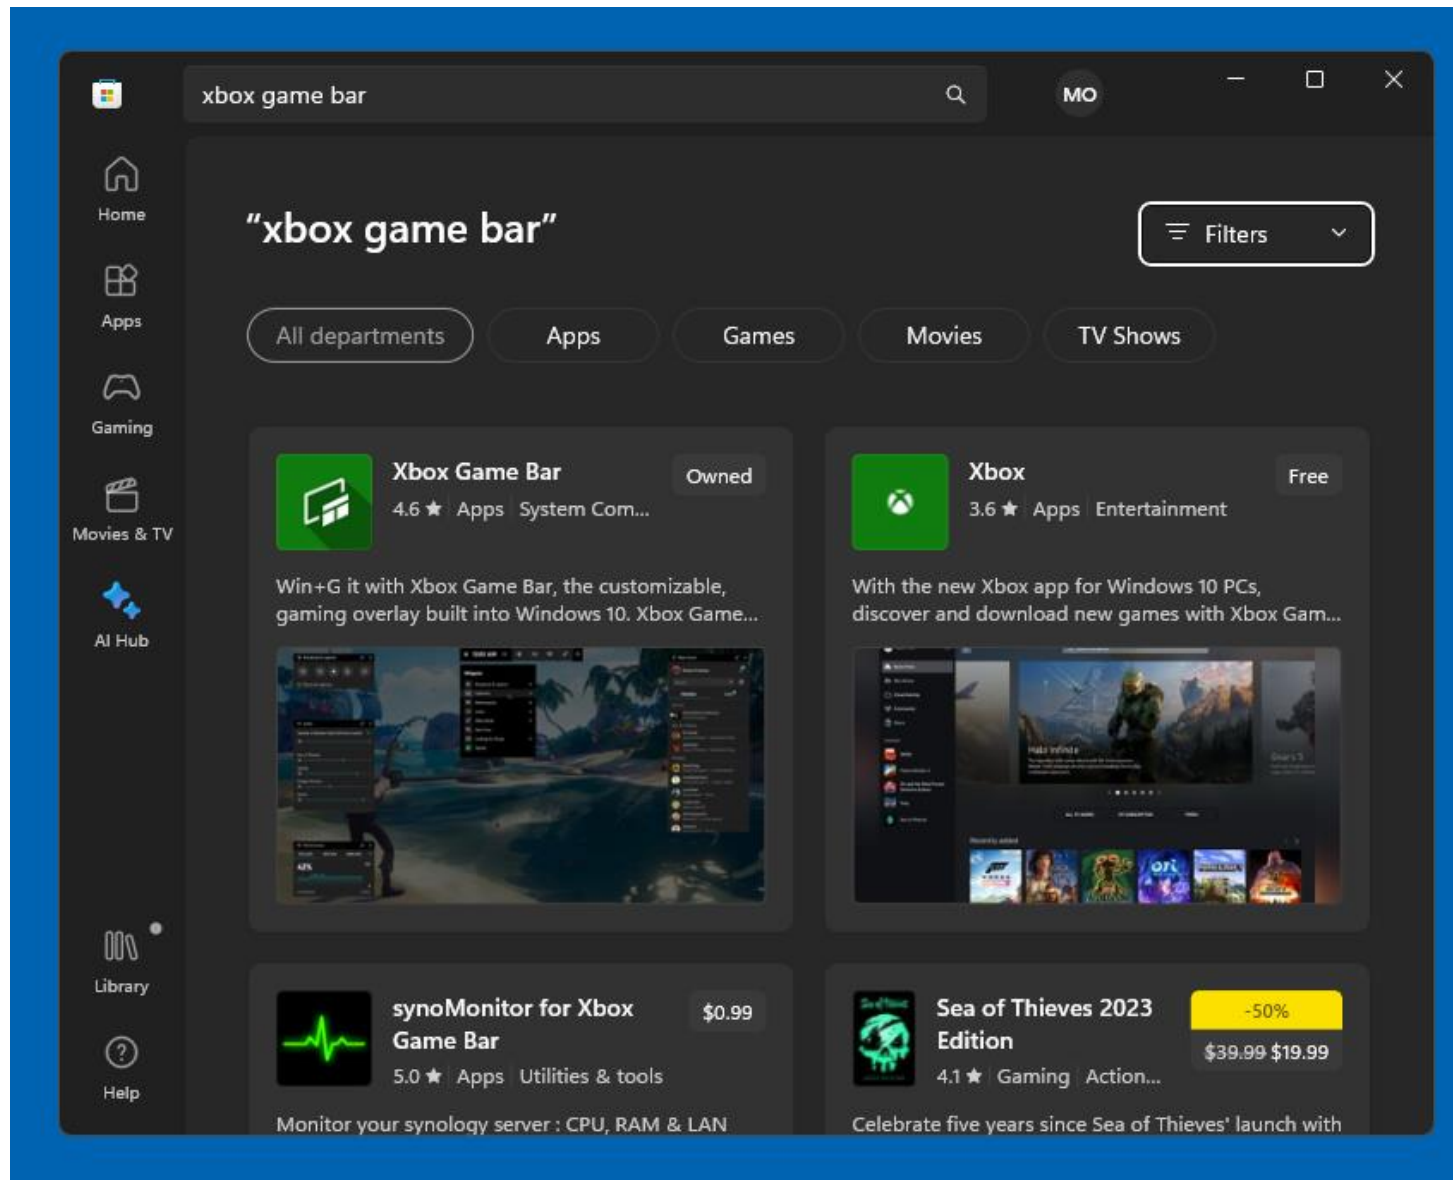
xbox game bar

MO

Home

Apps

Gaming

Movies & TV

AI Hub

Library

Help

"xbox game bar"

Filters

All departments | Apps | Games | Movies | TV Shows

Xbox Game Bar
Owned
4.6 ★ Apps System Com...
Win+G it with Xbox Game Bar, the customizable, gaming overlay built into Windows 10. Xbox Game...

Xbox
Free
3.6 ★ Apps Entertainment
With the new Xbox app for Windows 10 PCs, discover and download new games with Xbox Gam...

synoMonitor for Xbox Game Bar
$0.99
5.0 ★ Apps Utilities & tools
Monitor your synology server : CPU, RAM & LAN

Sea of Thieves 2023 Edition
-50%
$39.99 $19.99
4.1 ★ Gaming Action...
Celebrate five years since Sea of Thieves' launch with